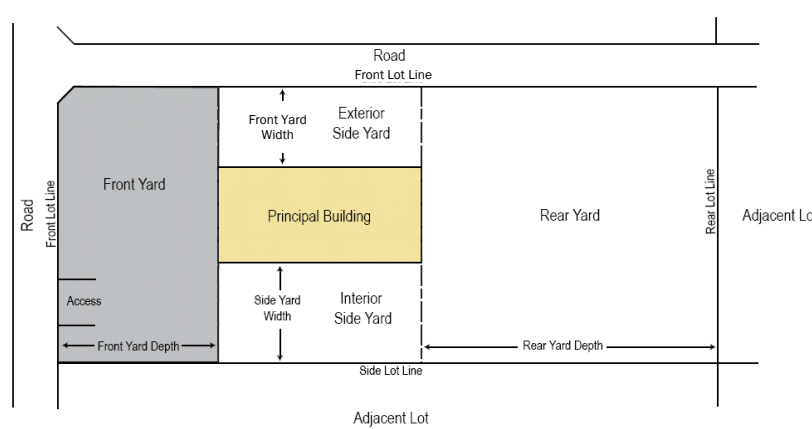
Road

Front Lot Line

Front Yard Width

Exterior Side Yard

Road

Front Lot Line

Front Yard

Principal Building

Rear Yard

Rear Lot Line

Adjacent Lo

Access

Side Yard Width

Interior Side Yard

Front Yard Depth

Rear Yard Depth

Side Lot Line

Adjacent Lot